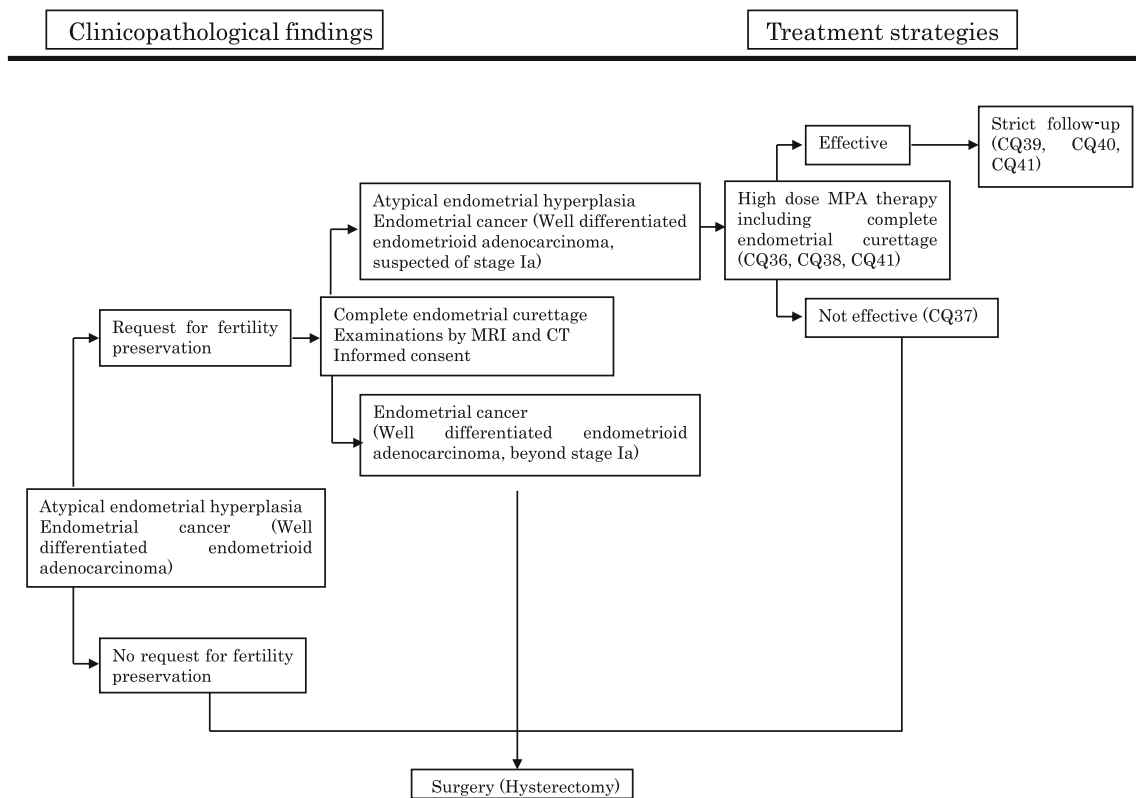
Clinicopathological findings

Treatment strategies

Atypical endometrial hyperplasia
Endometrial cancer (Well differentiated endometrioid adenocarcinoma)

Request for fertility preservation

Complete endometrial curettage
Examinations by MRI and CT
Informed consent

Atypical endometrial hyperplasia
Endometrial cancer (Well differentiated endometrioid adenocarcinoma, suspected of stage Ia)

High dose MPA therapy including complete endometrial curettage (CQ36, CQ38, CQ41)

Effective

Strict follow-up (CQ39, CQ40, CQ41)

Not effective (CQ37)

Endometrial cancer
(Well differentiated endometrioid adenocarcinoma, beyond stage Ia)

No request for fertility preservation

Surgery (Hysterectomy)